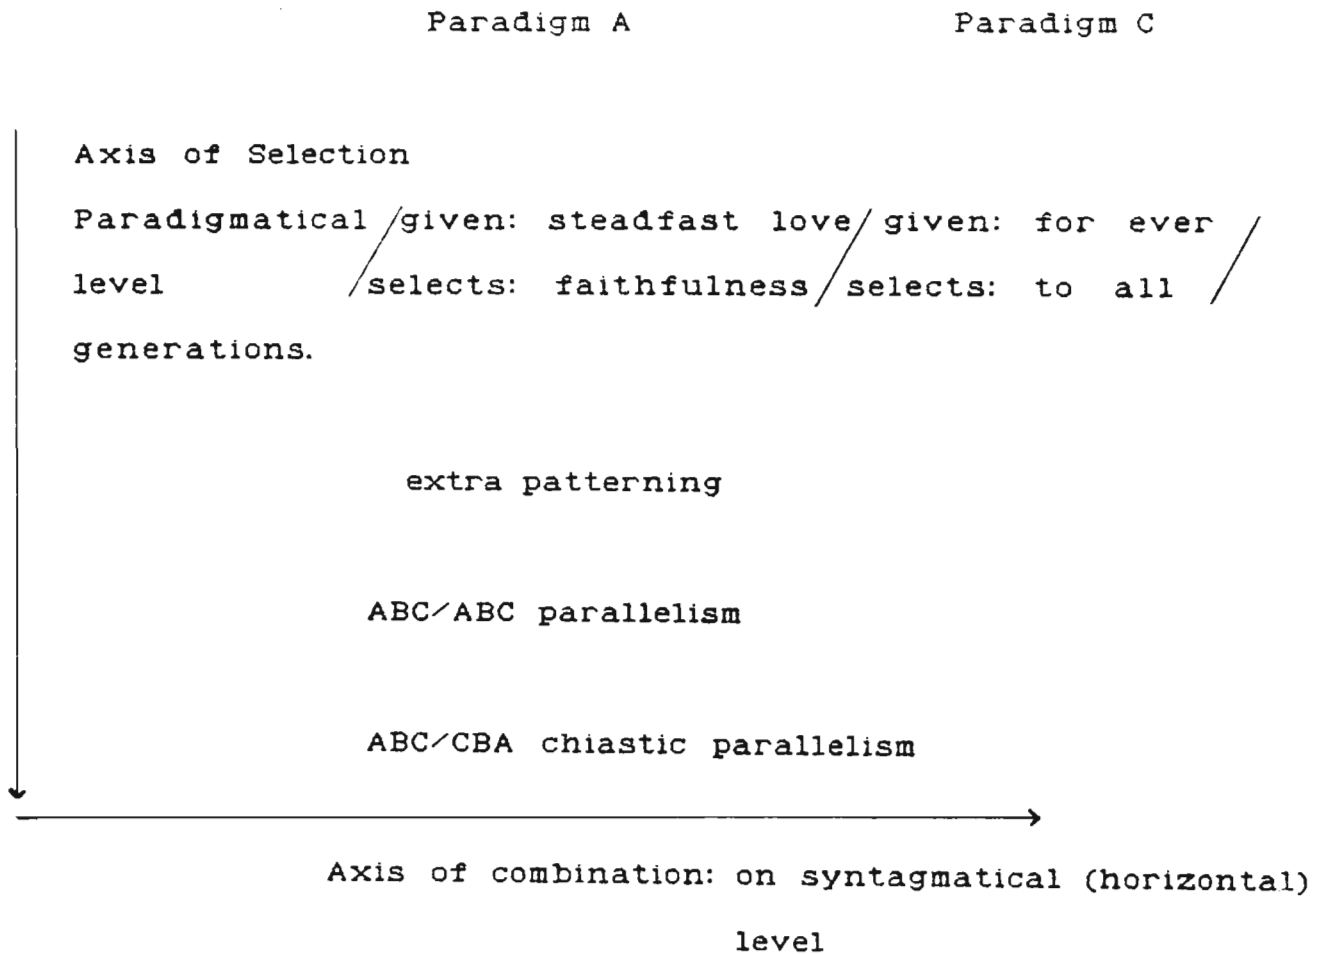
Paradigm A Paradigm C

Axis of Selection

Paradigmatical / given: steadfast love / given: for ever /

level / selects: faithfulness / selects: to all /

generations.

extra patterning

ABC/ABC parallelism

ABC/CBA chiastic parallelism

Axis of combination: on syntagmatical (horizontal) level